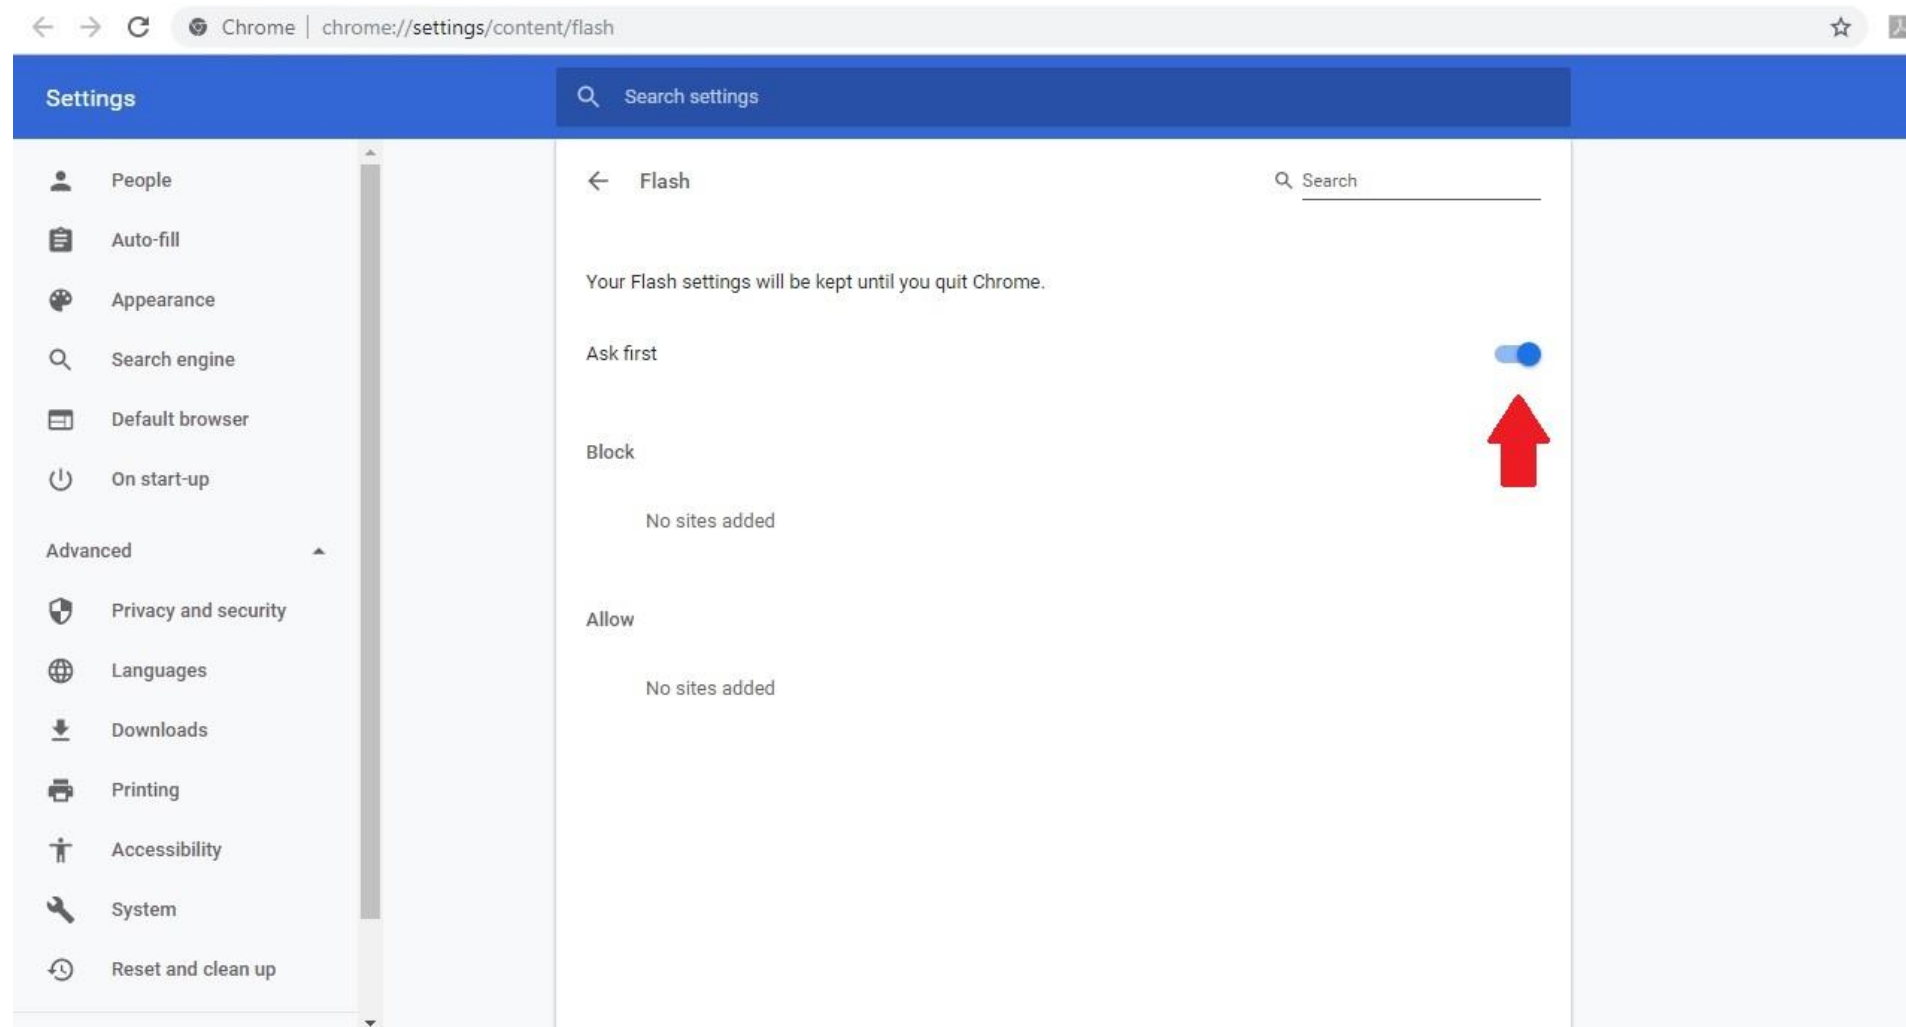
Chrome | chrome://settings/content/flash

Settings

Search settings

People
Auto-fill
Appearance
Search engine
Default browser
On start-up

Advanced

Privacy and security
Languages
Downloads
Printing
Accessibility
System
Reset and clean up

Flash

Search

Your Flash settings will be kept until you quit Chrome.

Ask first

Block

No sites added

Allow

No sites added